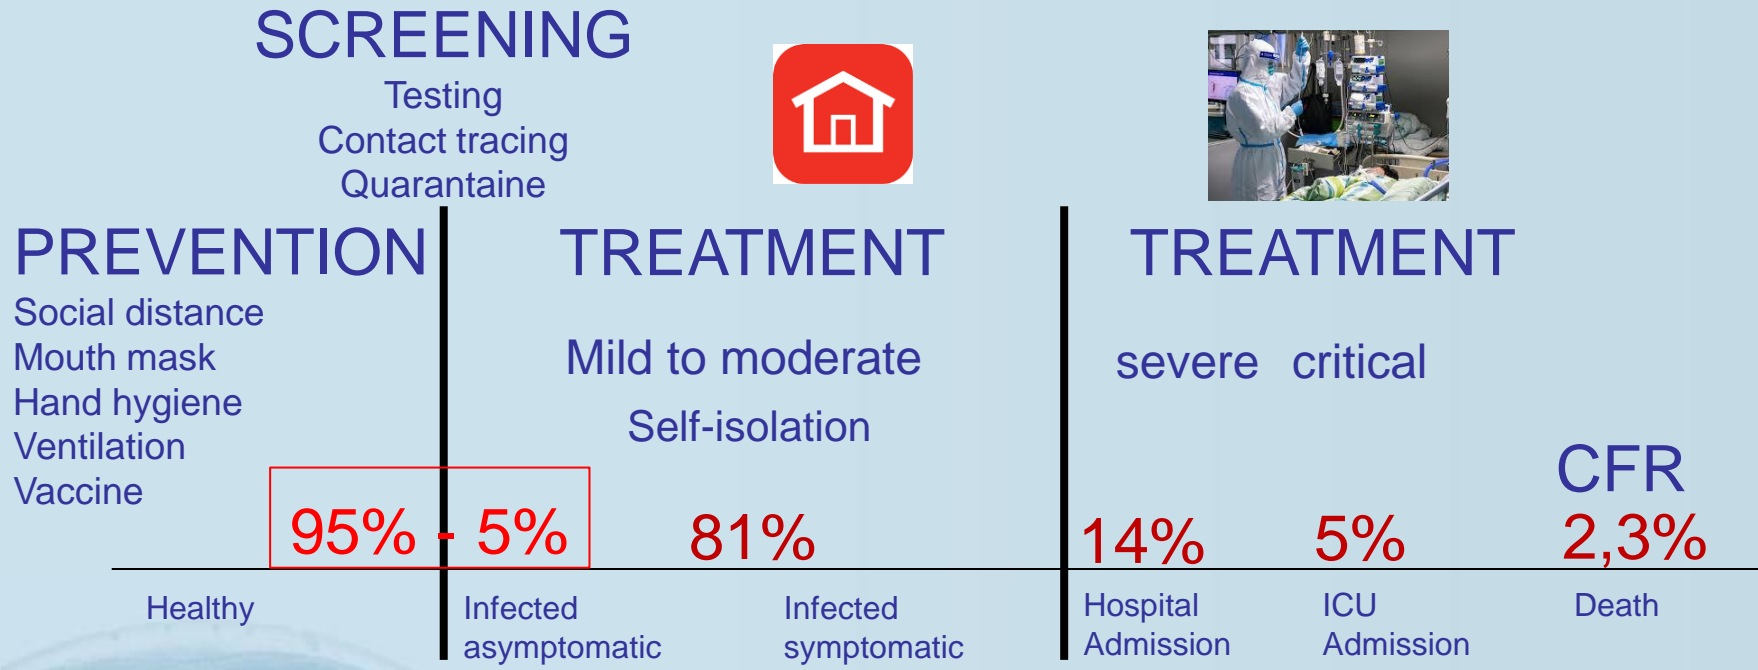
SCREENING
Testing
Contact tracing
Quarantaine

PREVENTION
Social distance
Mouth mask
Hand hygiene
Ventilation
Vaccine

TREATMENT
Mild to moderate
Self-isolation

TREATMENT
severe critical

CFR

95% - 5%

81%

14%

5%

2,3%

Healthy

Infected asymptomatic

Infected symptomatic

Hospital Admission

ICU Admission

Death